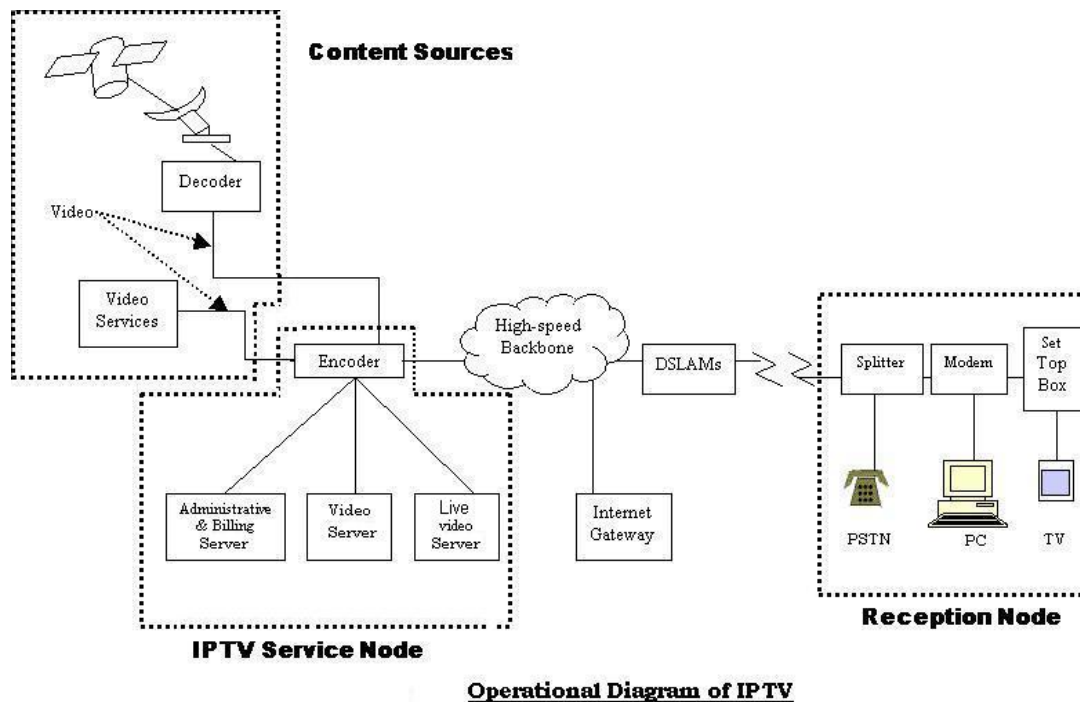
Content Sources

Decoder

Video

Video Services

Encoder

High-speed Backbone

DSLAMs

Splitter

Modem

Set Top Box

Administrative & Billing Server

Video Server

Live video Server

Internet Gateway

PSTN

PC

TV

Reception Node

IPTV Service Node

Operational Diagram of IPTV